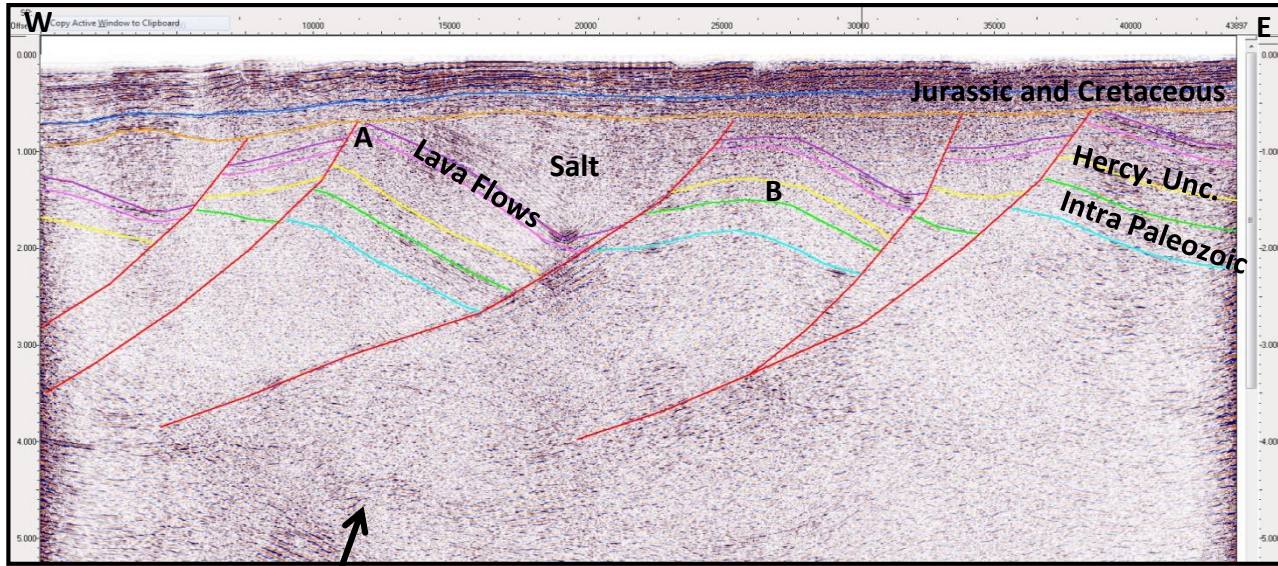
W
Copy Active Window to Clipboard
10000
15000
20000
25000
30000
35000
40000
43897
E
0.000
1.000
2.000
3.000
4.000
5.000
Jurassic and Cretaceous
A
Lava Flows
Salt
B
Hercy. Unc.
Intra Paleozoic
0.000
1.000
2.000
3.000
4.000
5.000